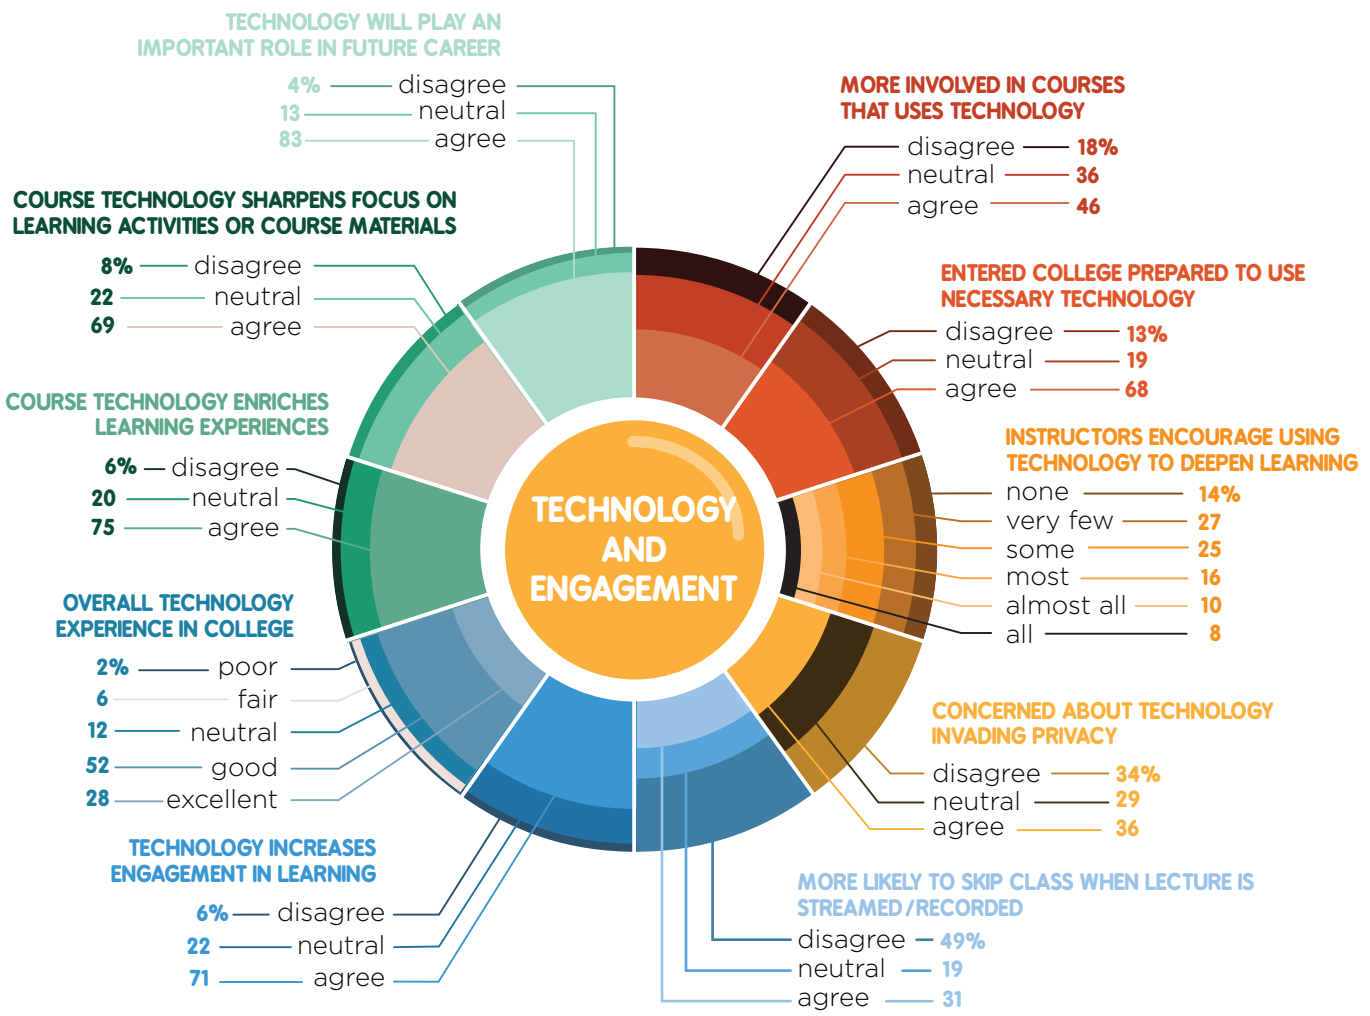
TECHNOLOGY AND ENGAGEMENT

TECHNOLOGY WILL PLAY AN IMPORTANT ROLE IN FUTURE CAREER
4% disagree
13 neutral
83 agree

MORE INVOLVED IN COURSES THAT USES TECHNOLOGY
disagree 18%
neutral 36
agree 46

COURSE TECHNOLOGY SHARPENS FOCUS ON LEARNING ACTIVITIES OR COURSE MATERIALS
8% disagree
22 neutral
69 agree

ENTERED COLLEGE PREPARED TO USE NECESSARY TECHNOLOGY
disagree 13%
neutral 19
agree 68

COURSE TECHNOLOGY ENRICHES LEARNING EXPERIENCES
6% disagree
20 neutral
75 agree

INSTRUCTORS ENCOURAGE USING TECHNOLOGY TO DEEPEN LEARNING
none 14%
very few 27
some 25
most 16
almost all 10
all 8

OVERALL TECHNOLOGY EXPERIENCE IN COLLEGE
2% poor
6 fair
12 neutral
52 good
28 excellent

CONCERNED ABOUT TECHNOLOGY INVADING PRIVACY
disagree 34%
neutral 29
agree 36

TECHNOLOGY INCREASES ENGAGEMENT IN LEARNING
6% disagree
22 neutral
71 agree

MORE LIKELY TO SKIP CLASS WHEN LECTURE IS STREAMED/RECORDED
disagree 49%
neutral 19
agree 31